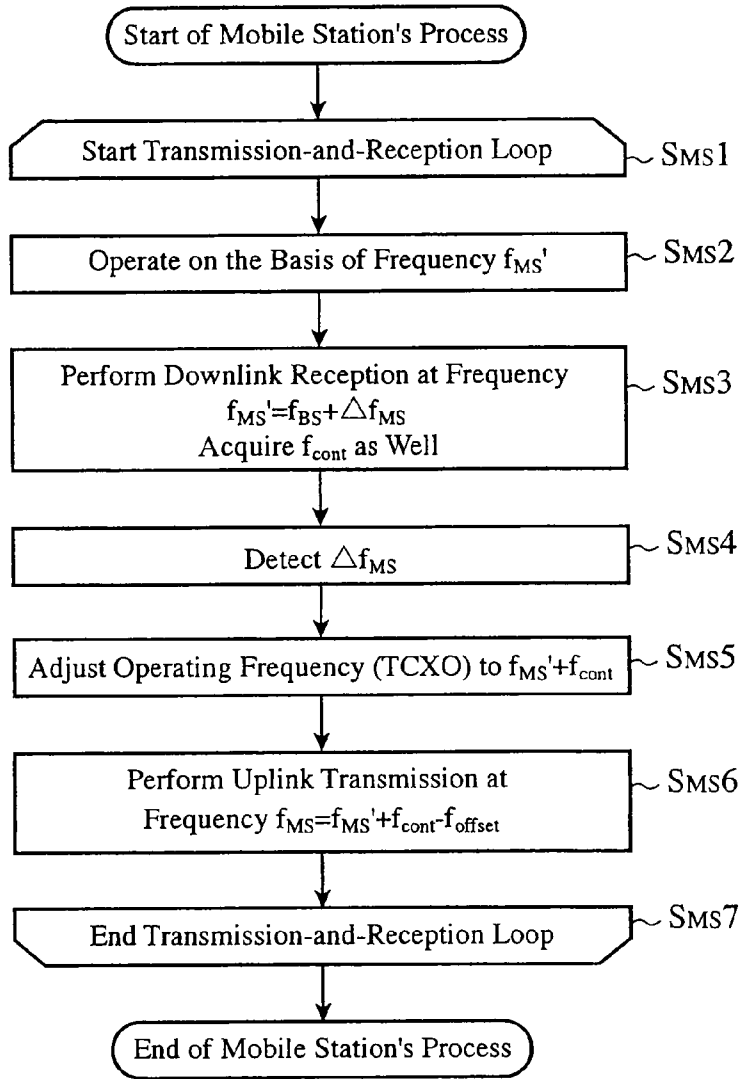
Start of Mobile Station's Process

Start Transmission-and-Reception Loop

SMS1

Operate on the Basis of Frequency $f_{MS}'$

SMS2

Perform Downlink Reception at Frequency $f_{MS}'=f_{BS}+\triangle f_{MS}$ Acquire $f_{cont}$ as Well

SMS3

Detect $\triangle f_{MS}$

SMS4

Adjust Operating Frequency (TCXO) to $f_{MS}'+f_{cont}$

SMS5

Perform Uplink Transmission at Frequency $f_{MS}=f_{MS}'+f_{cont}-f_{offset}$

SMS6

End Transmission-and-Reception Loop

SMS7

End of Mobile Station's Process